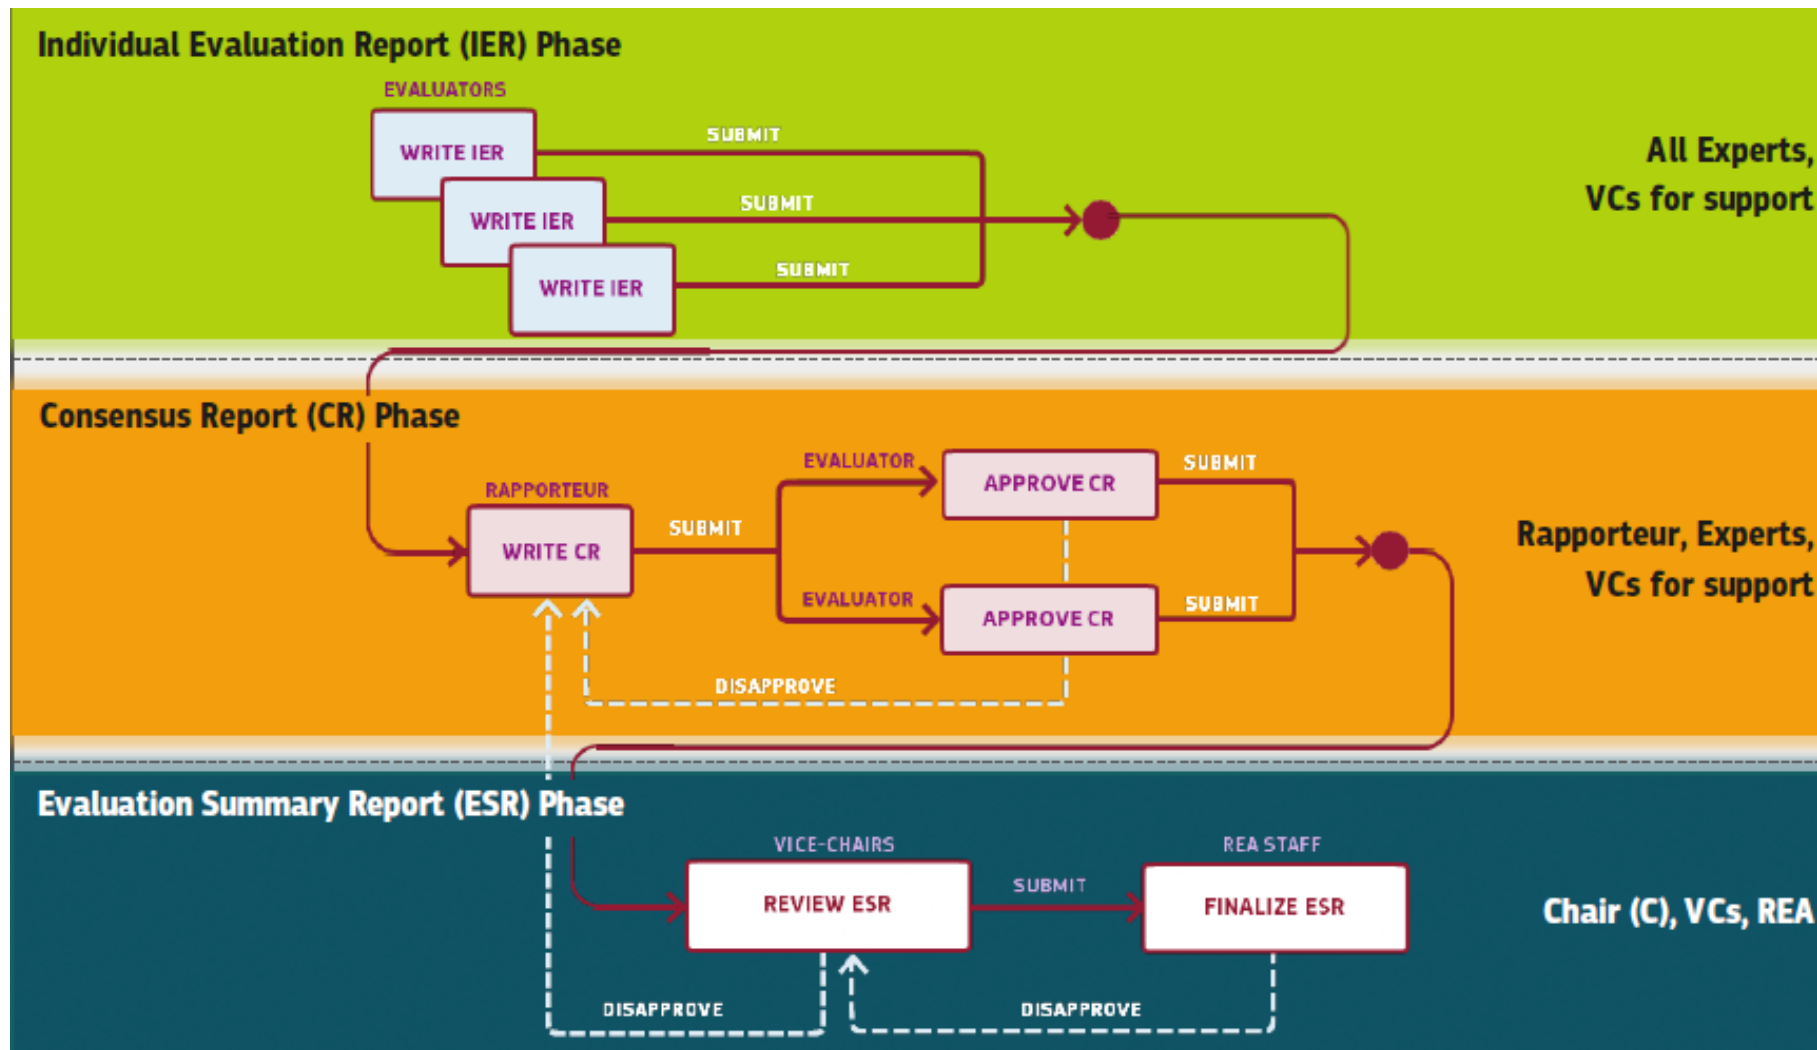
Individual Evaluation Report (IER) Phase

EVALUATORS

WRITE IER

SUBMIT

WRITE IER

SUBMIT

WRITE IER

SUBMIT

All Experts, VCs for support

Consensus Report (CR) Phase

RAPPORTEUR

WRITE CR

SUBMIT

EVALUATOR

APPROVE CR

SUBMIT

EVALUATOR

APPROVE CR

SUBMIT

DISAPPROVE

Rapporteur, Experts, VCs for support

Evaluation Summary Report (ESR) Phase

VICE-CHAIRS

REVIEW ESR

SUBMIT

REA STAFF

FINALIZE ESR

DISAPPROVE

DISAPPROVE

Chair (C), VCs, REA